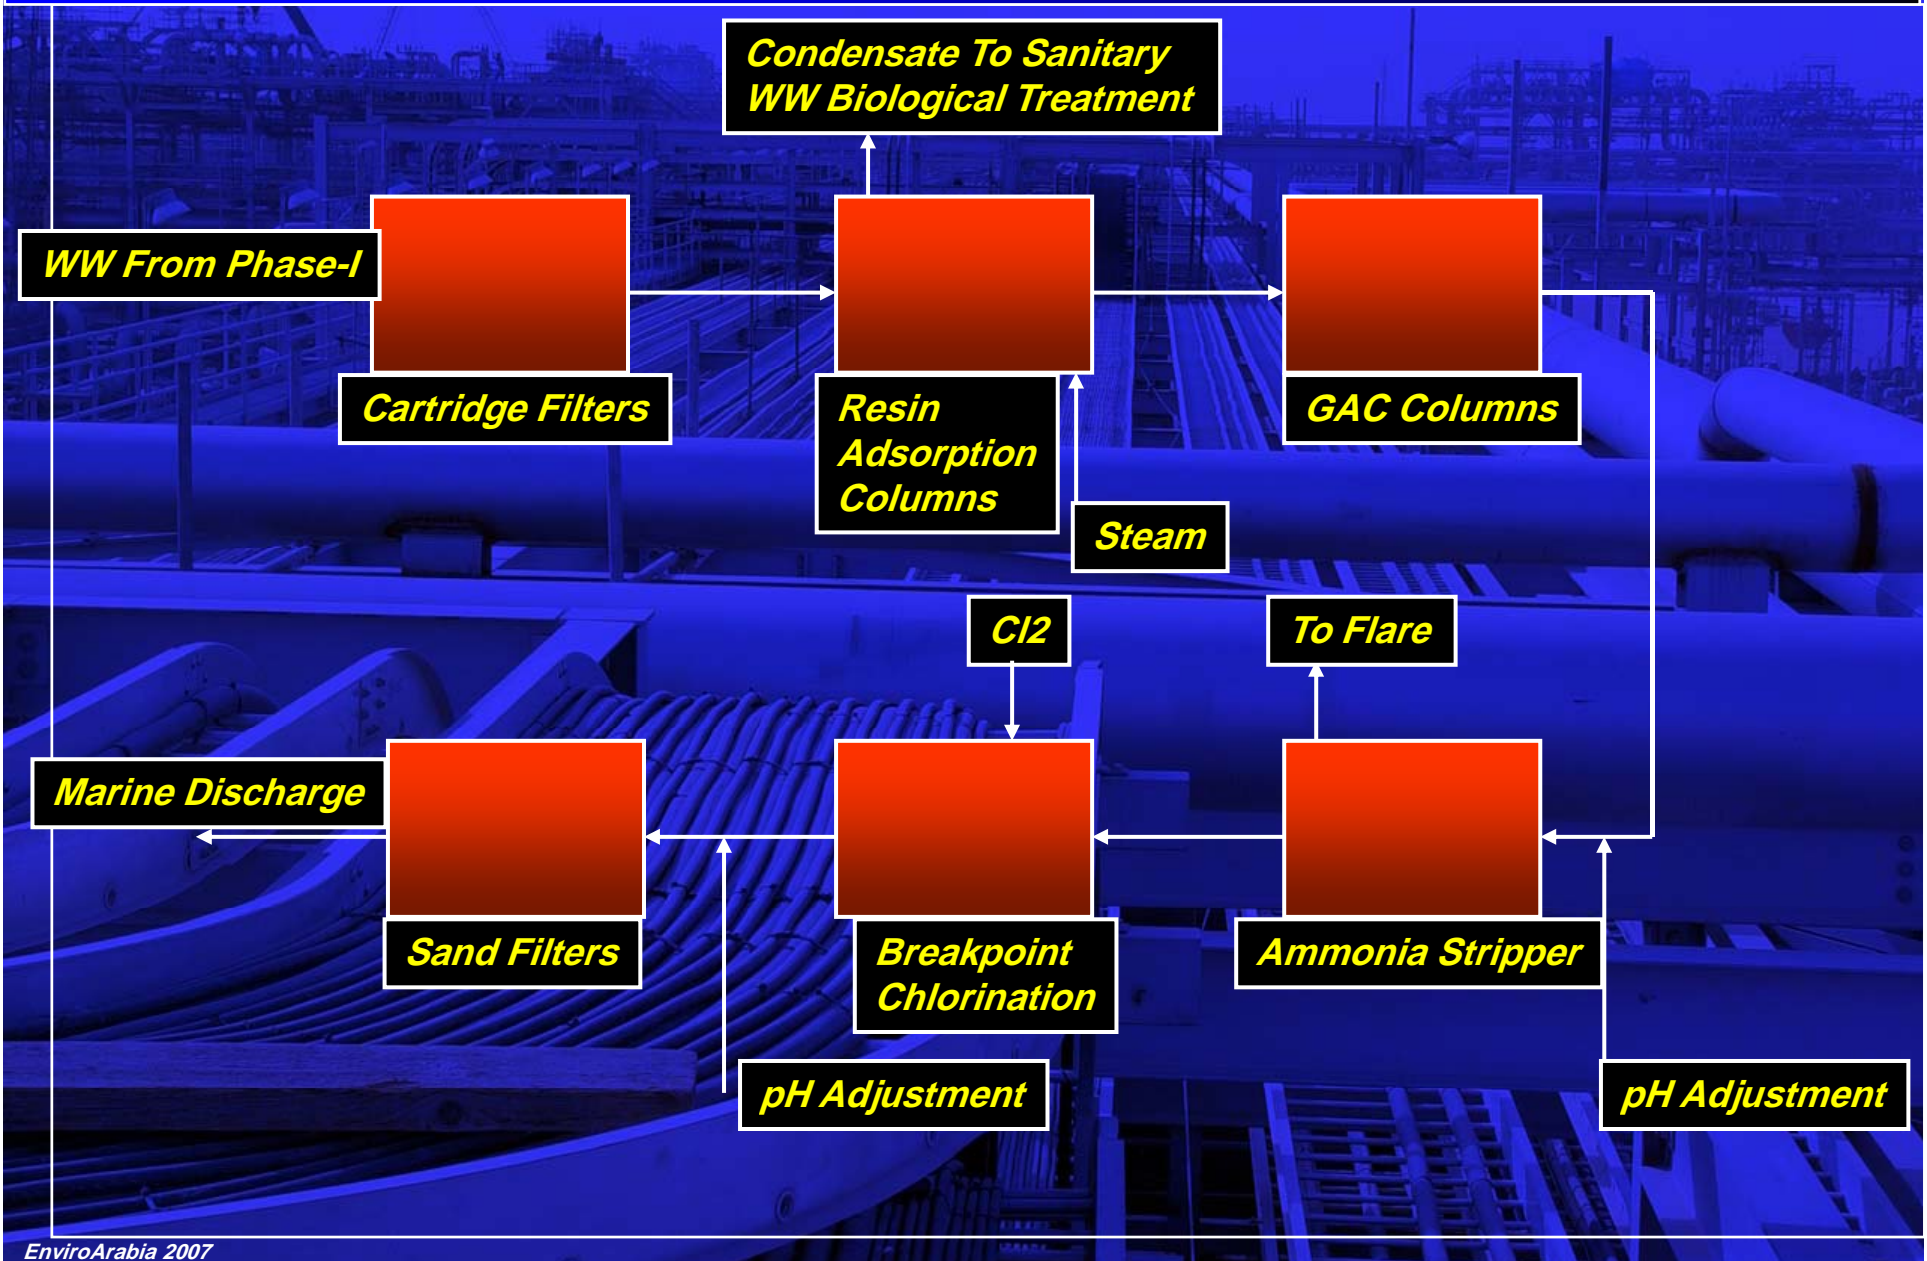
Condensate To Sanitary WW Biological Treatment

WW From Phase-I

Cartridge Filters

Resin Adsorption Columns

GAC Columns

Steam

Cl2

To Flare

Marine Discharge

Sand Filters

Breakpoint Chlorination

Ammonia Stripper

pH Adjustment

pH Adjustment

EnviroArabia 2007